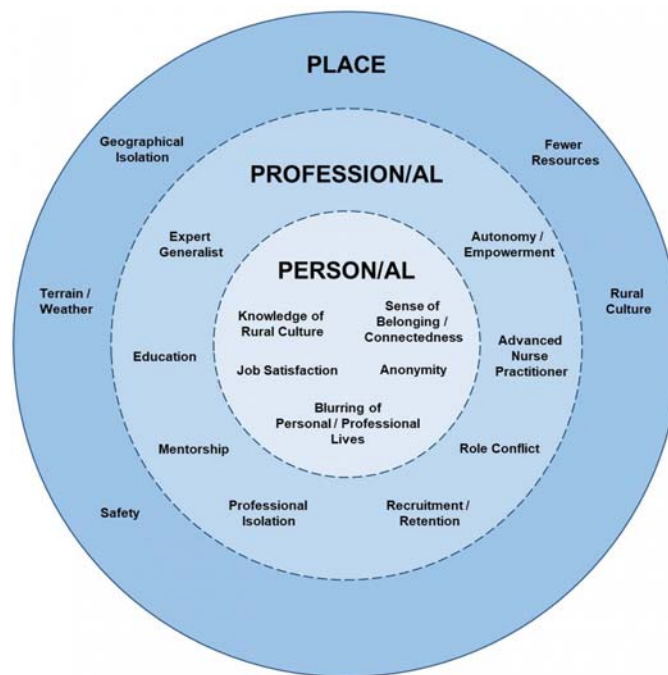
PLACE

Geographical Isolation

Fewer Resources

PROFESSION/AL

Expert Generalist

Autonomy / Empowerment

PERSON/AL

Terrain / Weather

Rural Culture

Knowledge of Rural Culture

Sense of Belonging / Connectedness

Education

Advanced Nurse Practitioner

Job Satisfaction

Anonymity

Blurring of Personal / Professional Lives

Mentorship

Role Conflict

Safety

Professional Isolation

Recruitment / Retention